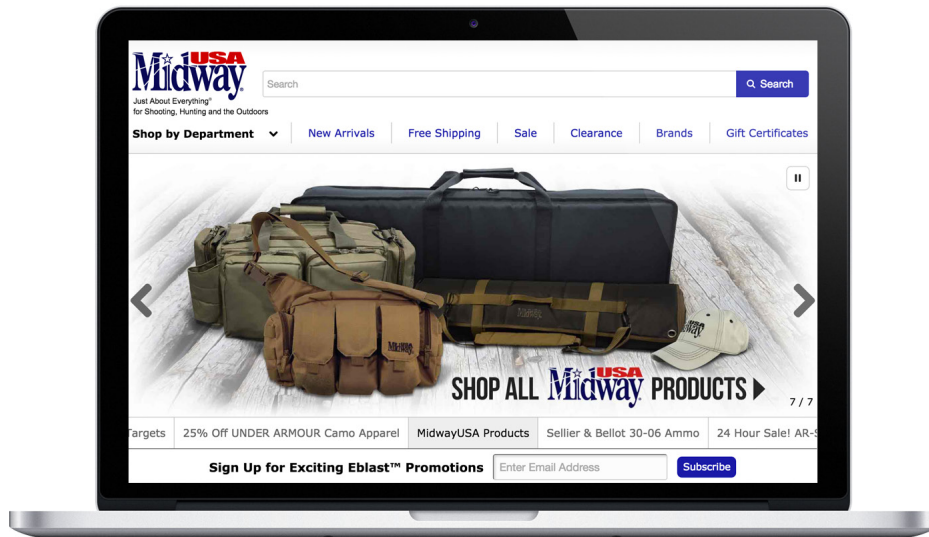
MidwayUSA
Just About Everything® for Shooting, Hunting and the Outdoors

Search

Search

Shop by Department

New Arrivals

Free Shipping

Sale

Clearance

Brands

Gift Certificates

MidwayUSA

MidwayUSA

SHOP ALL MidwayUSA PRODUCTS

7 / 7

Targets

25% Off UNDER ARMOUR Camo Apparel

MidwayUSA Products

Sellier & Bellot 30-06 Ammo

24 Hour Sale! AR-

Sign Up for Exciting Eblast™ Promotions

Enter Email Address

Subscribe